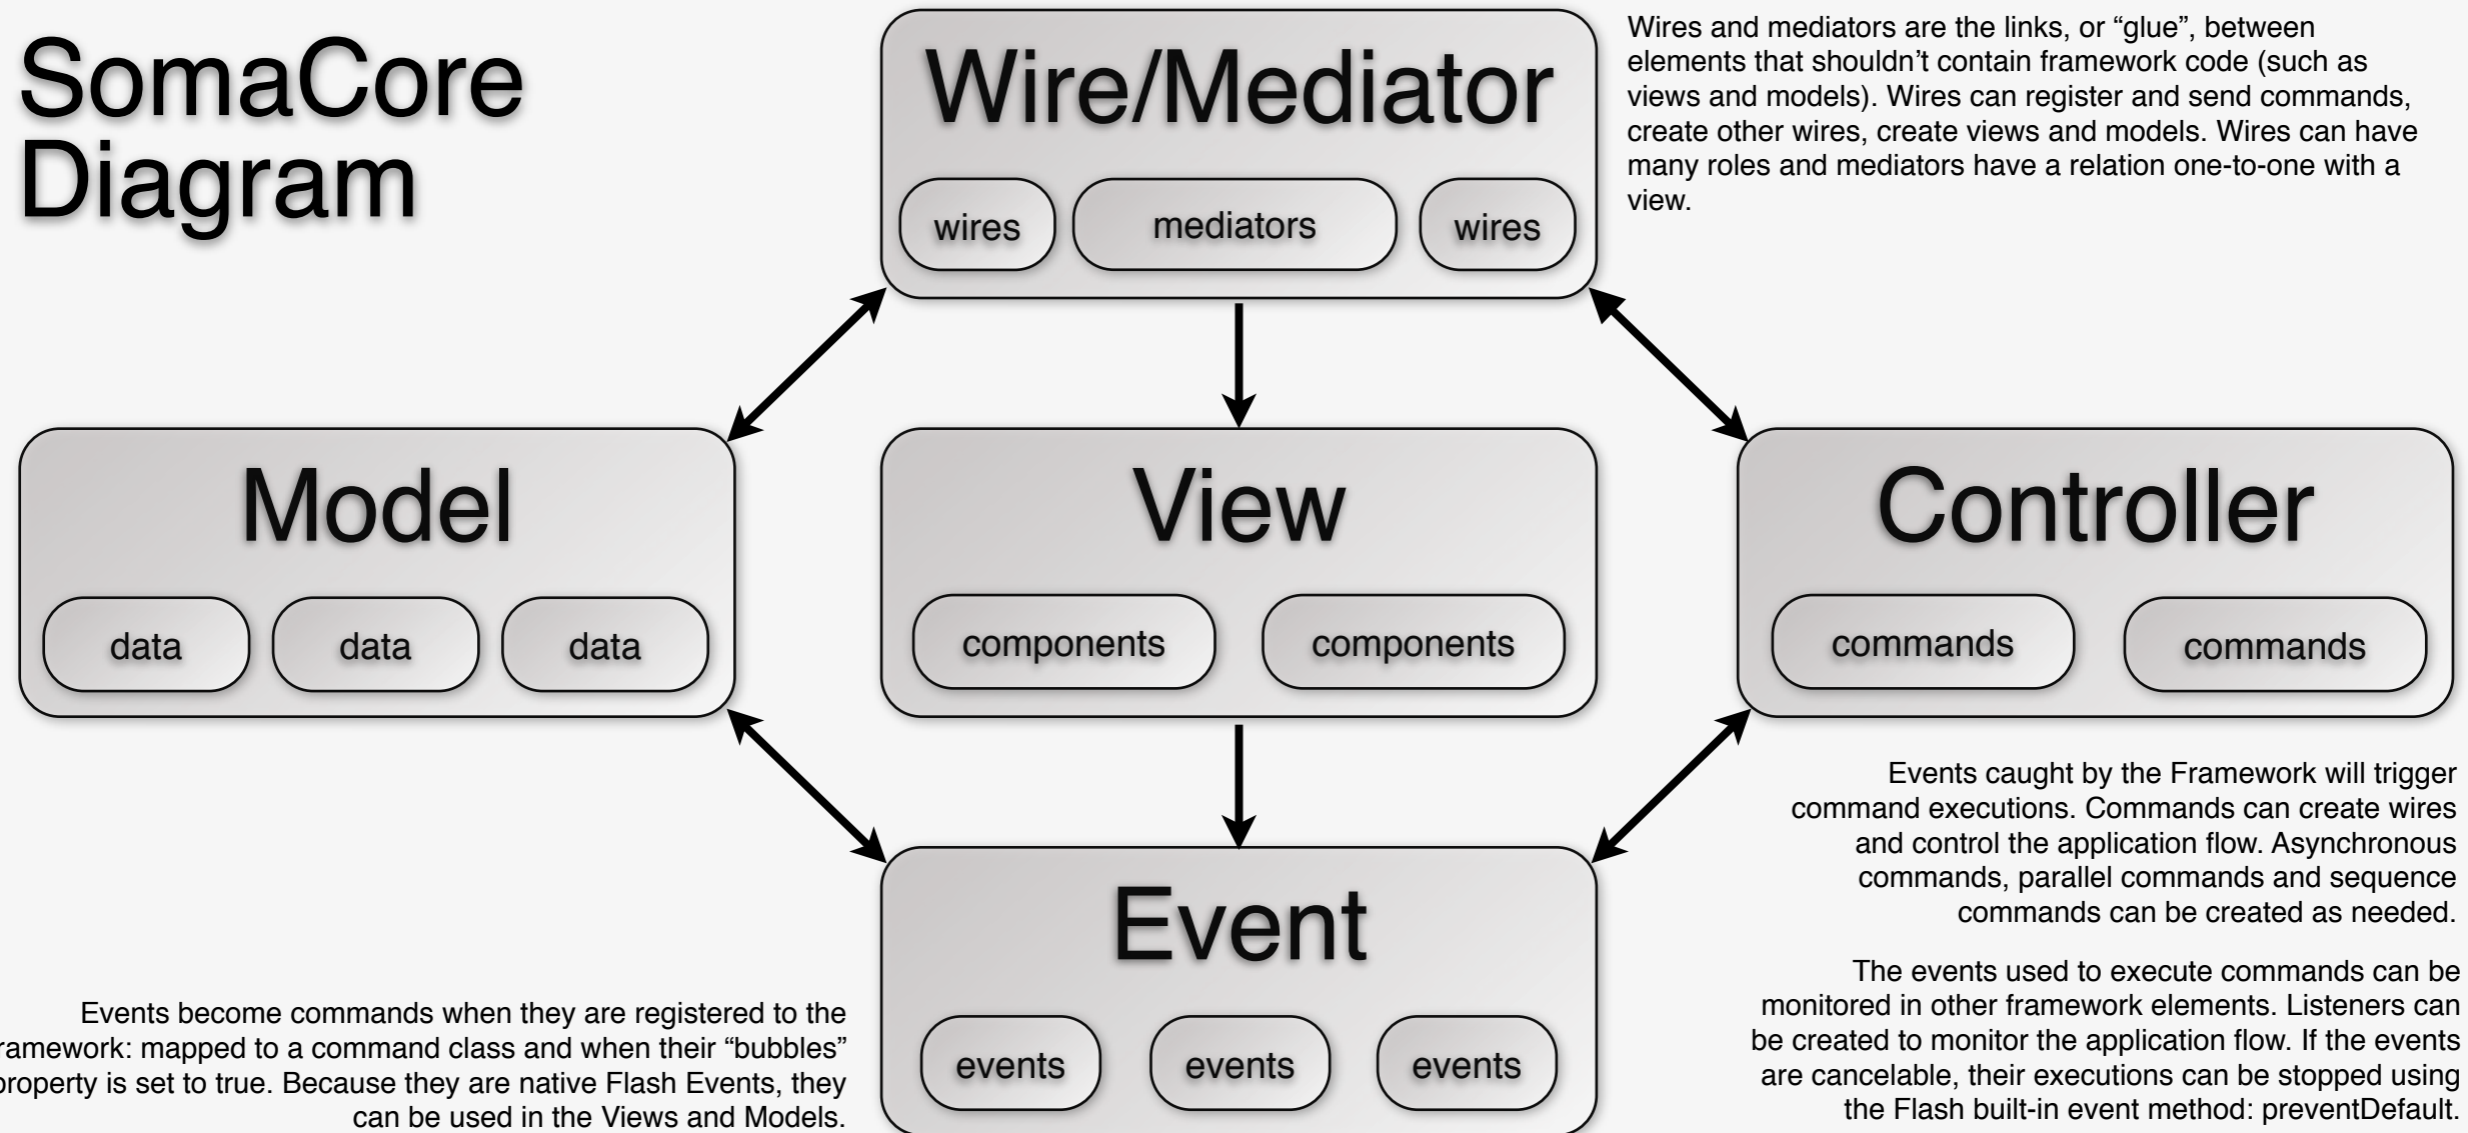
SomaCore Diagram

Wire/Mediator

wires

mediators

wires

Wires and mediators are the links, or “glue”, between elements that shouldn’t contain framework code (such as views and models). Wires can register and send commands, create other wires, create views and models. Wires can have many roles and mediators have a relation one-to-one with a view.

Model

data

data

data

View

components

components

Controller

commands

commands

Events caught by the Framework will trigger command executions. Commands can create wires and control the application flow. Asynchronous commands, parallel commands and sequence commands can be created as needed.

The events used to execute commands can be monitored in other framework elements. Listeners can be created to monitor the application flow. If the events are cancelable, their executions can be stopped using the Flash built-in event method: preventDefault.

Event

events

events

events

Events become commands when they are registered to the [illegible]ramework: mapped to a command class and when their “bubbles” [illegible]property is set to true. Because they are native Flash Events, they can be used in the Views and Models.